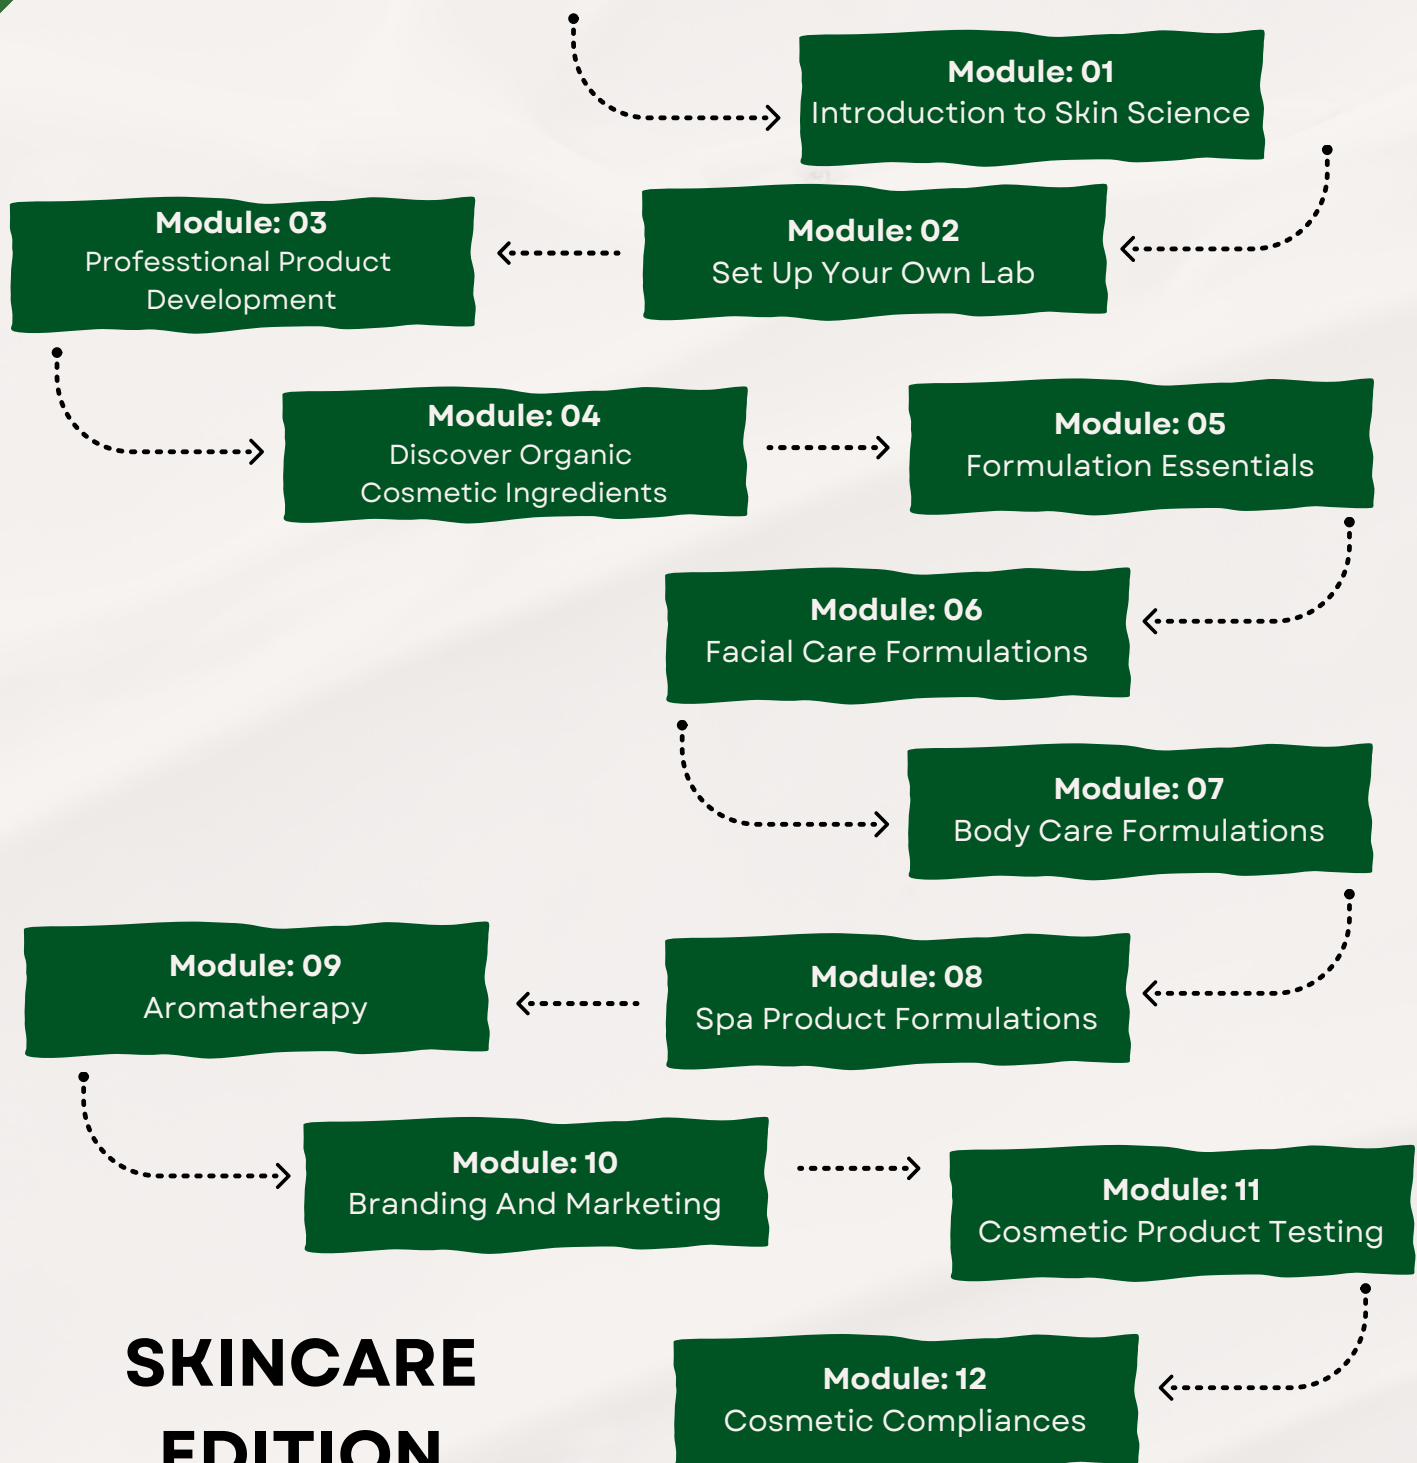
Module: 01
Introduction to Skin Science

Module: 02
Set Up Your Own Lab

Module: 03
Professtional Product Development

Module: 04
Discover Organic Cosmetic Ingredients

Module: 05
Formulation Essentials

Module: 06
Facial Care Formulations

Module: 07
Body Care Formulations

Module: 08
Spa Product Formulations

Module: 09
Aromatherapy

Module: 10
Branding And Marketing

Module: 11
Cosmetic Product Testing

Module: 12
Cosmetic Compliances

SKINCARE
EDITION